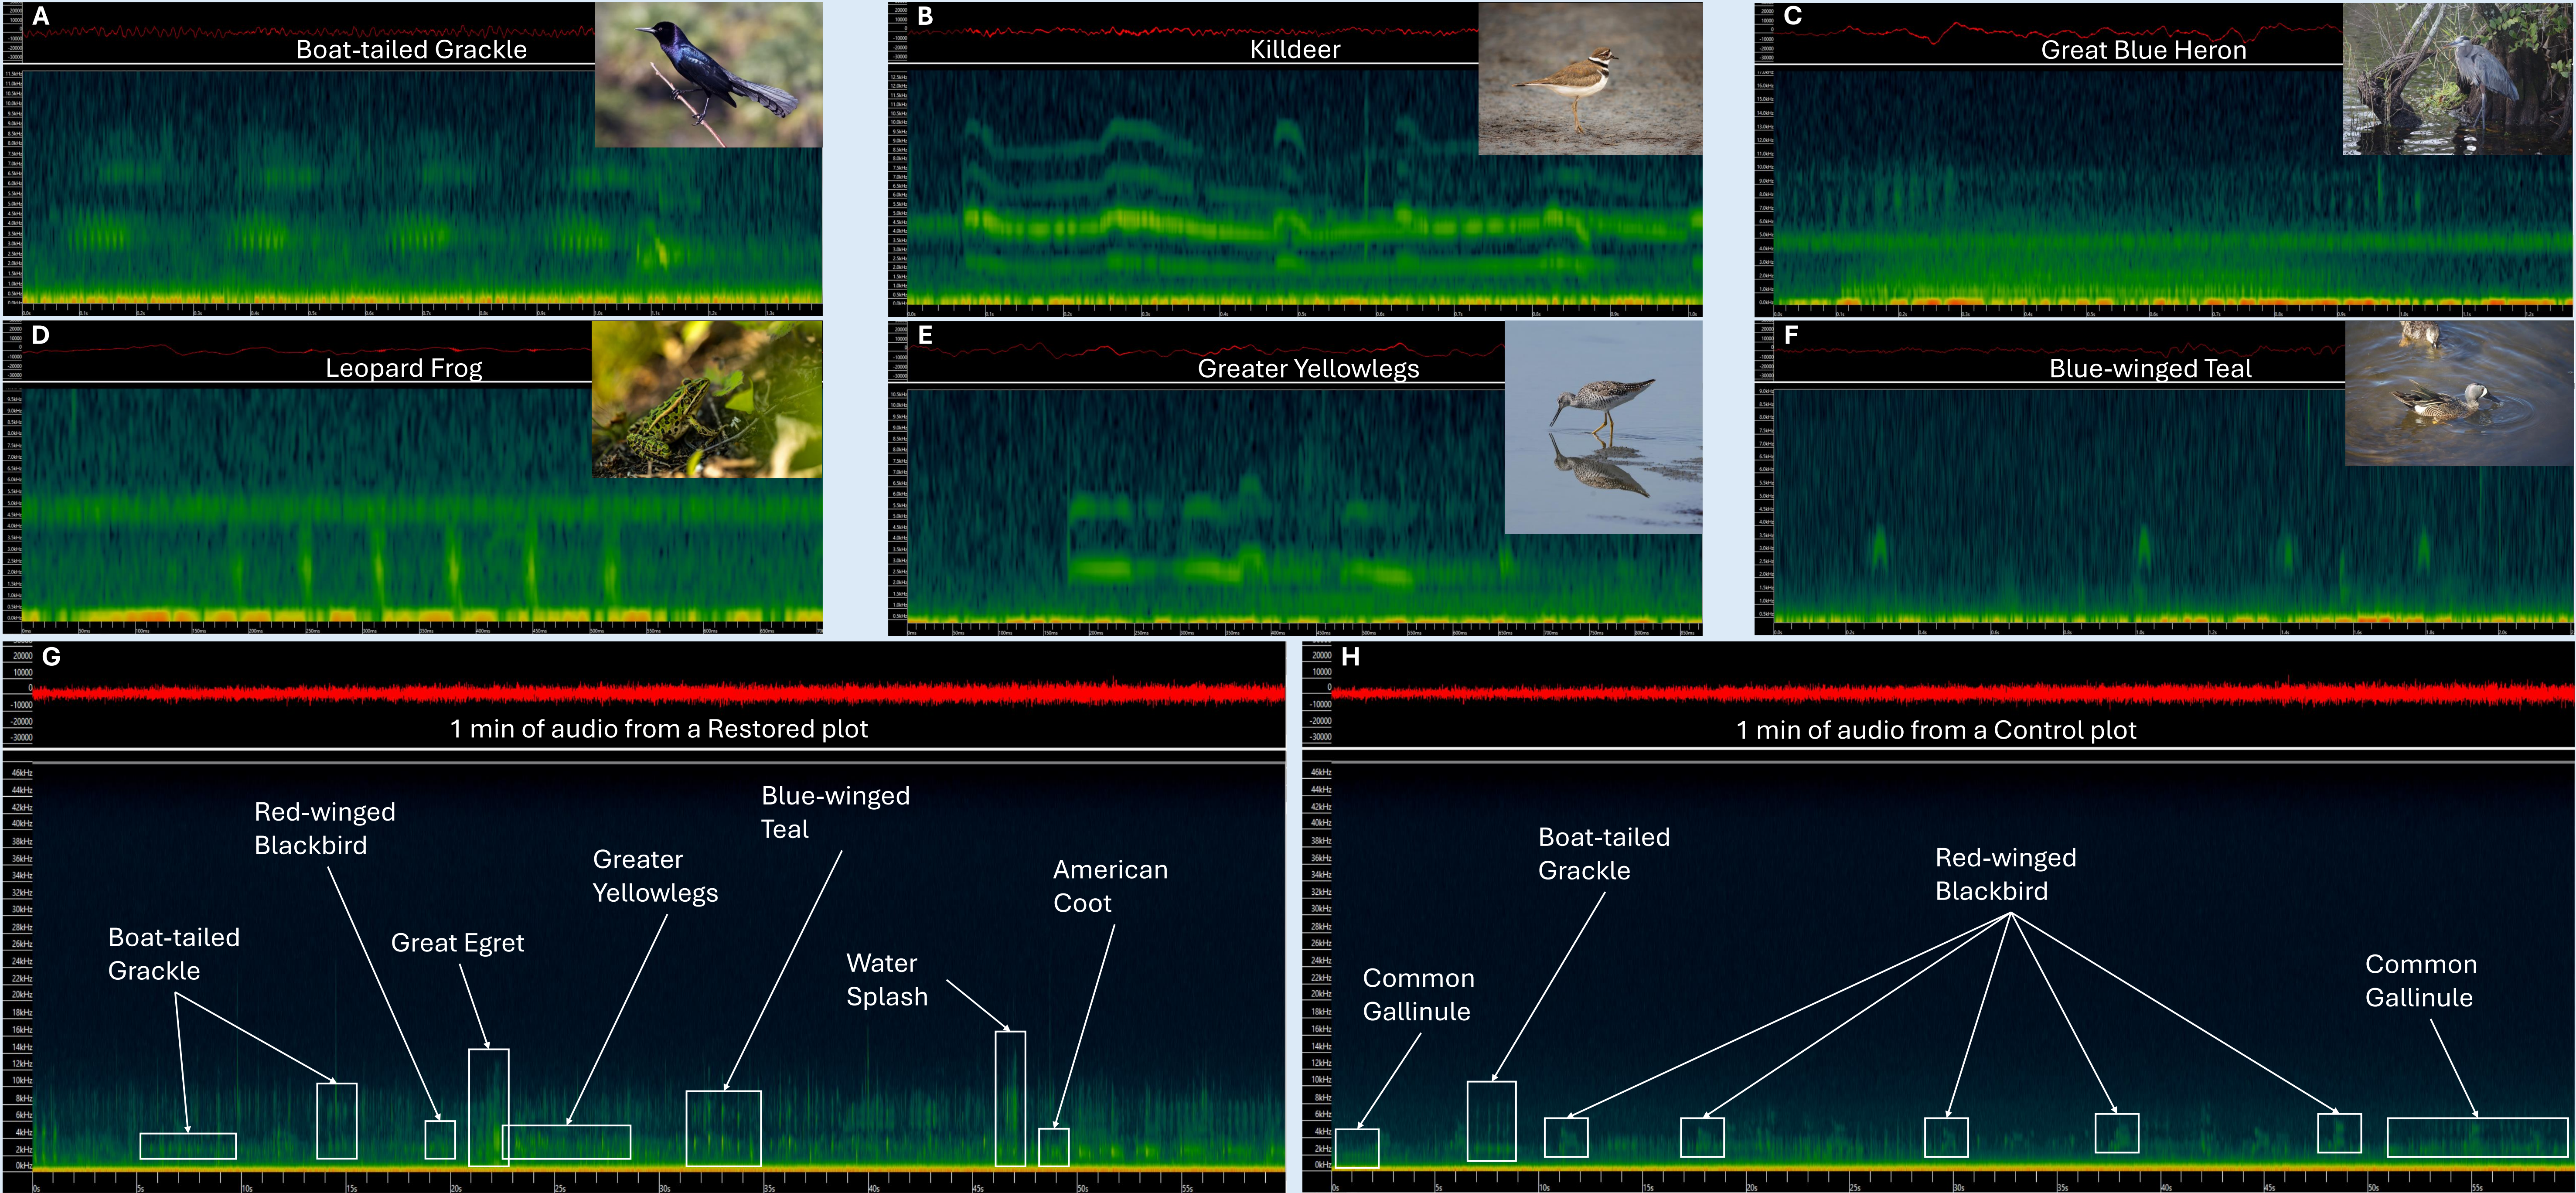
A
Boat-tailed Grackle

B
Killdeer

C
Great Blue Heron

D
Leopard Frog

E
Greater Yellowlegs

F
Blue-winged Teal

G
20000
10000
0
-10000
-20000
-30000
1 min of audio from a Restored plot
46kHz
44kHz
42kHz
40kHz
38kHz
36kHz
34kHz
32kHz
30kHz
28kHz
26kHz
24kHz
22kHz
20kHz
18kHz
16kHz
14kHz
12kHz
10kHz
8kHz
6kHz
4kHz
2kHz
0kHz
Boat-tailed Grackle
Red-winged Blackbird
Great Egret
Greater Yellowlegs
Blue-winged Teal
Water Splash
American Coot
0s
5s
10s
15s
20s
25s
30s
35s
40s
45s
50s
55s

H
20000
10000
0
-10000
-20000
-30000
1 min of audio from a Control plot
46kHz
44kHz
42kHz
40kHz
38kHz
36kHz
34kHz
32kHz
30kHz
28kHz
26kHz
24kHz
22kHz
20kHz
18kHz
16kHz
14kHz
12kHz
10kHz
8kHz
6kHz
4kHz
2kHz
0kHz
Common Gallinule
Boat-tailed Grackle
Red-winged Blackbird
Common Gallinule
0s
5s
10s
15s
20s
25s
30s
35s
40s
45s
50s
55s